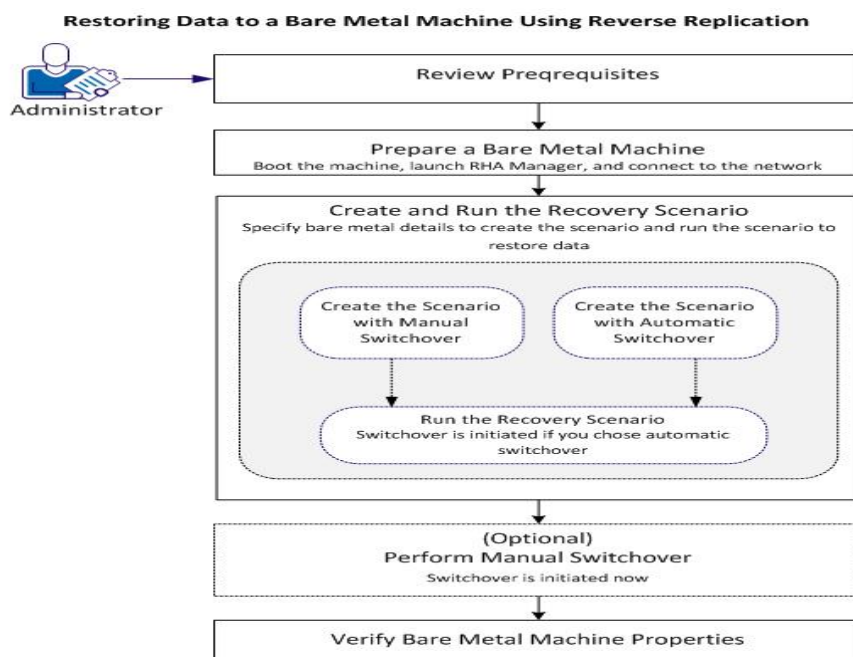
Restoring Data to a Bare Metal Machine Using Reverse Replication

Administrator

Review Preqrequisites

Prepare a Bare Metal Machine
Boot the machine, launch RHA Manager, and connect to the network

Create and Run the Recovery Scenario
Specify bare metal details to create the scenario and run the scenario to restore data

Create the Scenario with Manual Switchover

Create the Scenario with Automatic Switchover

Run the Recovery Scenario
Switchover is initiated if you chose automatic switchover

(Optional)
Perform Manual Switchover
Switchover is initiated now

Verify Bare Metal Machine Properties